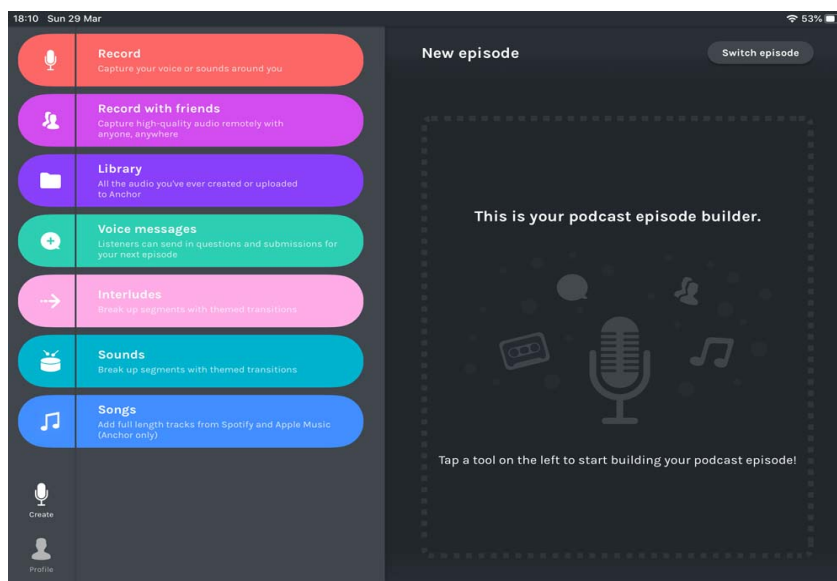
18:10 Sun 29 Mar

53%

Record
Capture your voice or sounds around you

Record with friends
Capture high-quality audio remotely with anyone, anywhere

Library
All the audio you've ever created or uploaded to Anchor

Voice messages
Listeners can send in questions and submissions for your next episode

Interludes
Break up segments with themed transitions

Sounds
Break up segments with themed transitions

Songs
Add full length tracks from Spotify and Apple Music (Anchor only)

Create

Profile

New episode

Switch episode

This is your podcast episode builder.

Tap a tool on the left to start building your podcast episode!